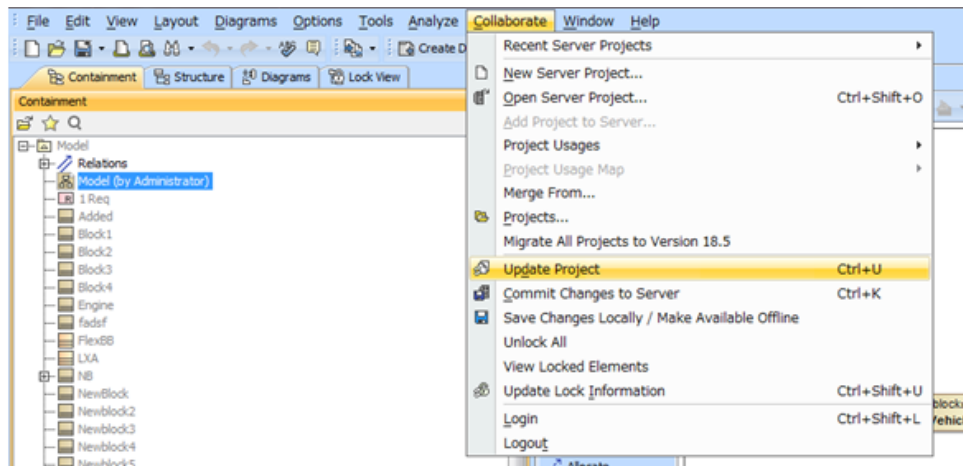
File Edit View Layout Diagrams Options Tools Analyze Collaborate Window Help

Create D

Containment Structure Diagrams Lock View

Containment

Model
Relations
Model (by Administrator)
1 Req
Added
Block1
Block2
Block3
Block4
Engine
fadsf
FlexBB
LXA
NB
NewBlock
Newblock2
Newblock3
Newblock4
Newblock5

Recent Server Projects
New Server Project...
Open Server Project... Ctrl+Shift+O
Add Project to Server...
Project Usages
Project Usage Map
Merge From...
Projects...
Migrate All Projects to Version 18.5
Update Project Ctrl+U
Commit Changes to Server Ctrl+K
Save Changes Locally / Make Available Offline
Unlock All
View Locked Elements
Update Lock Information Ctrl+Shift+U
Login Ctrl+Shift+L
Logout

blocku
Vehic
Allocate